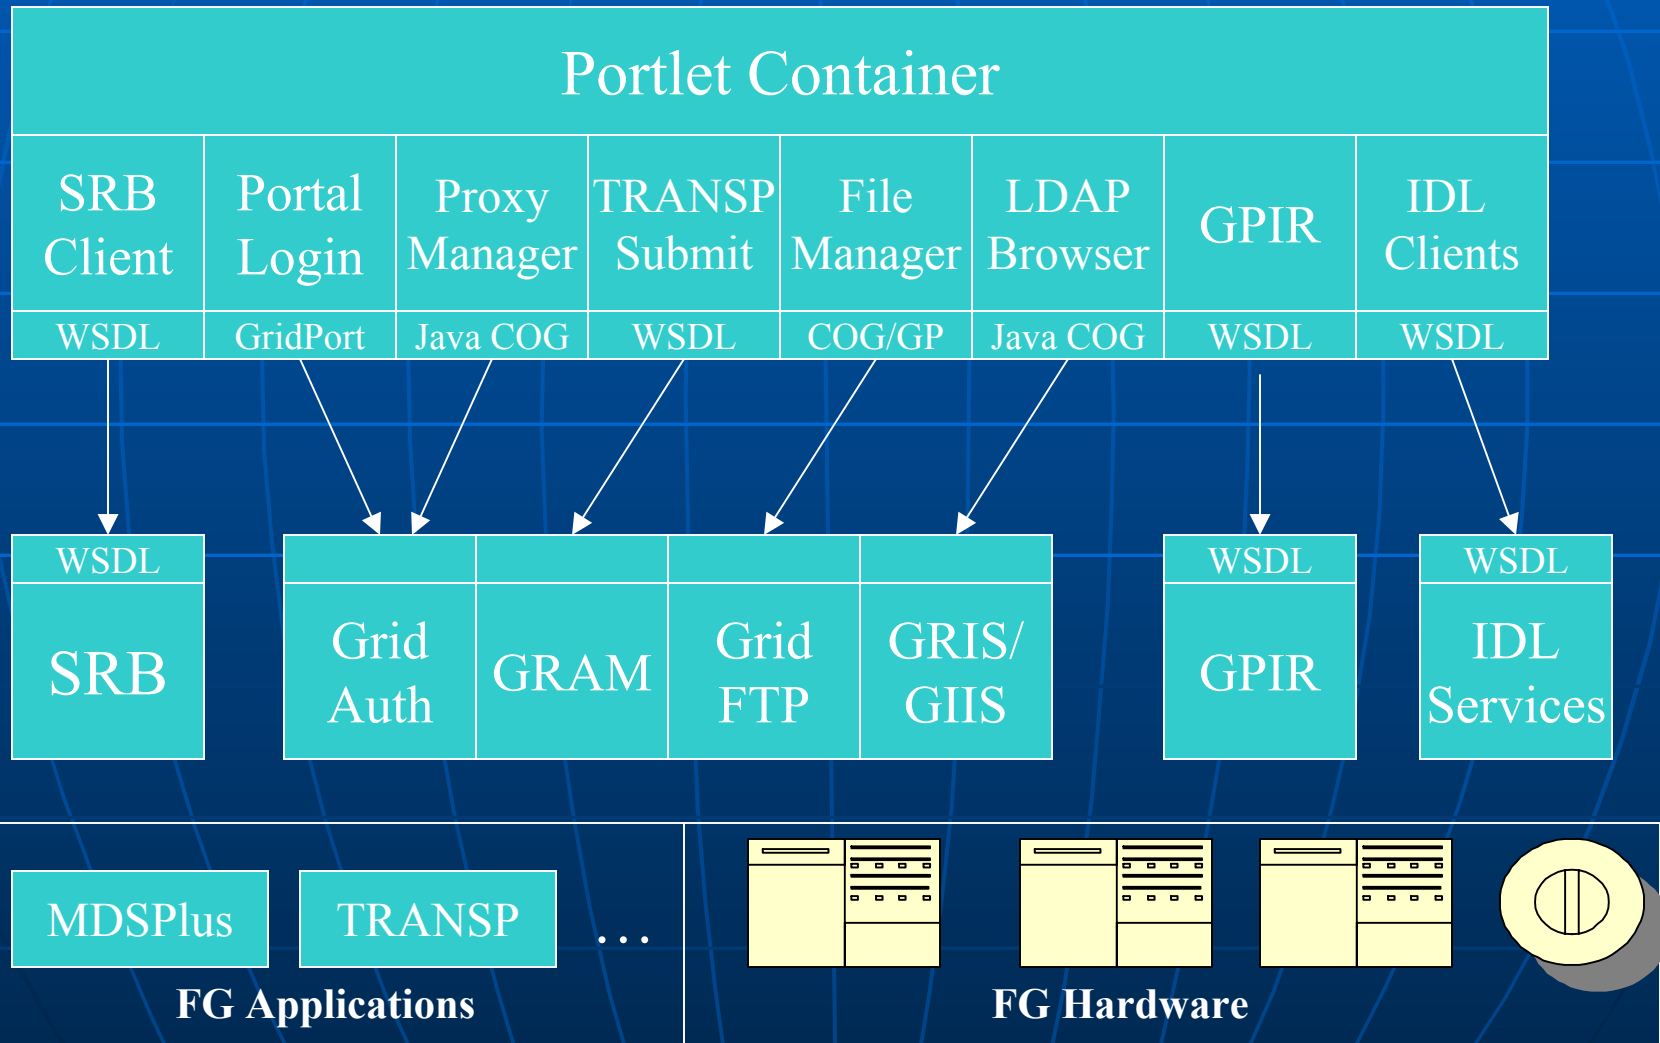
Portlet Container

SRB Client
WSDL

Portal Login
GridPort

Proxy Manager
Java COG

TRANSP Submit
WSDL

File Manager
COG/GP

LDAP Browser
Java COG

GPIR
WSDL

IDL Clients
WSDL

WSDL
SRB

Grid Auth

GRAM

Grid FTP

GRIS/ GIIS

WSDL
GPIR

WSDL
IDL Services

MDSPlus

TRANSP

. . .

FG Applications

FG Hardware